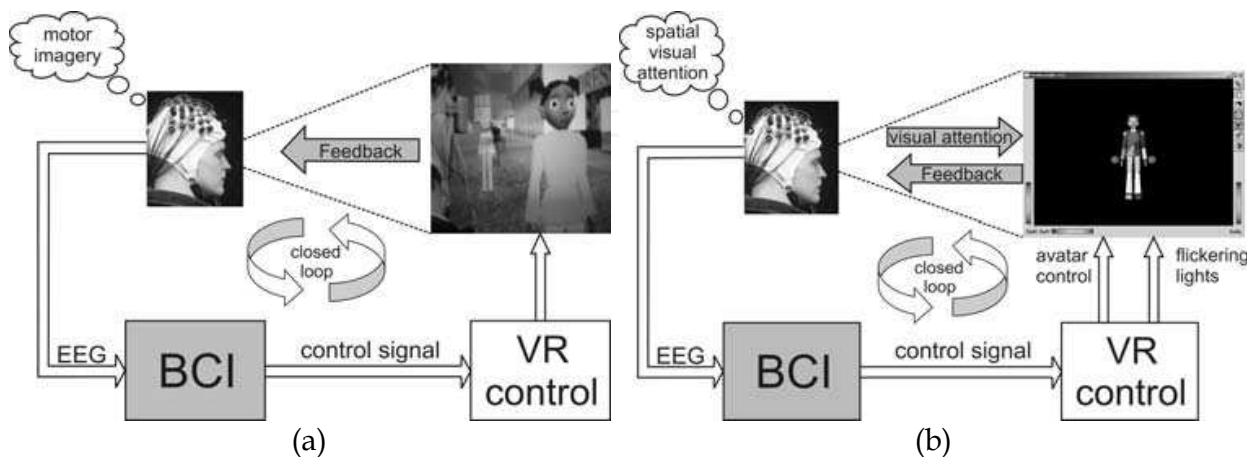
motor imagery

Feedback

closed loop

EEG

BCI

control signal

VR control

(a)

spatial visual attention

visual attention

Feedback

closed loop

avatar control

flickering lights

EEG

BCI

control signal

VR control

(b)